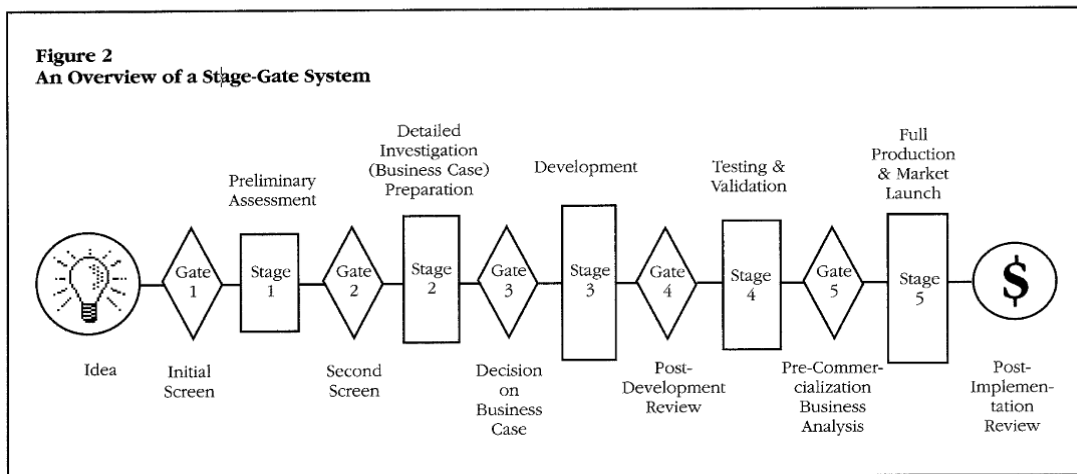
Figure 2
An Overview of a Stage-Gate System

Preliminary Assessment

Detailed Investigation (Business Case) Preparation

Development

Testing & Validation

Full Production & Market Launch

Gate 1

Stage 1

Gate 2

Stage 2

Gate 3

Stage 3

Gate 4

Stage 4

Gate 5

Stage 5

$

Idea

Initial Screen

Second Screen

Decision on Business Case

Post-Development Review

Pre-Commercialization Business Analysis

Post-Implementation Review